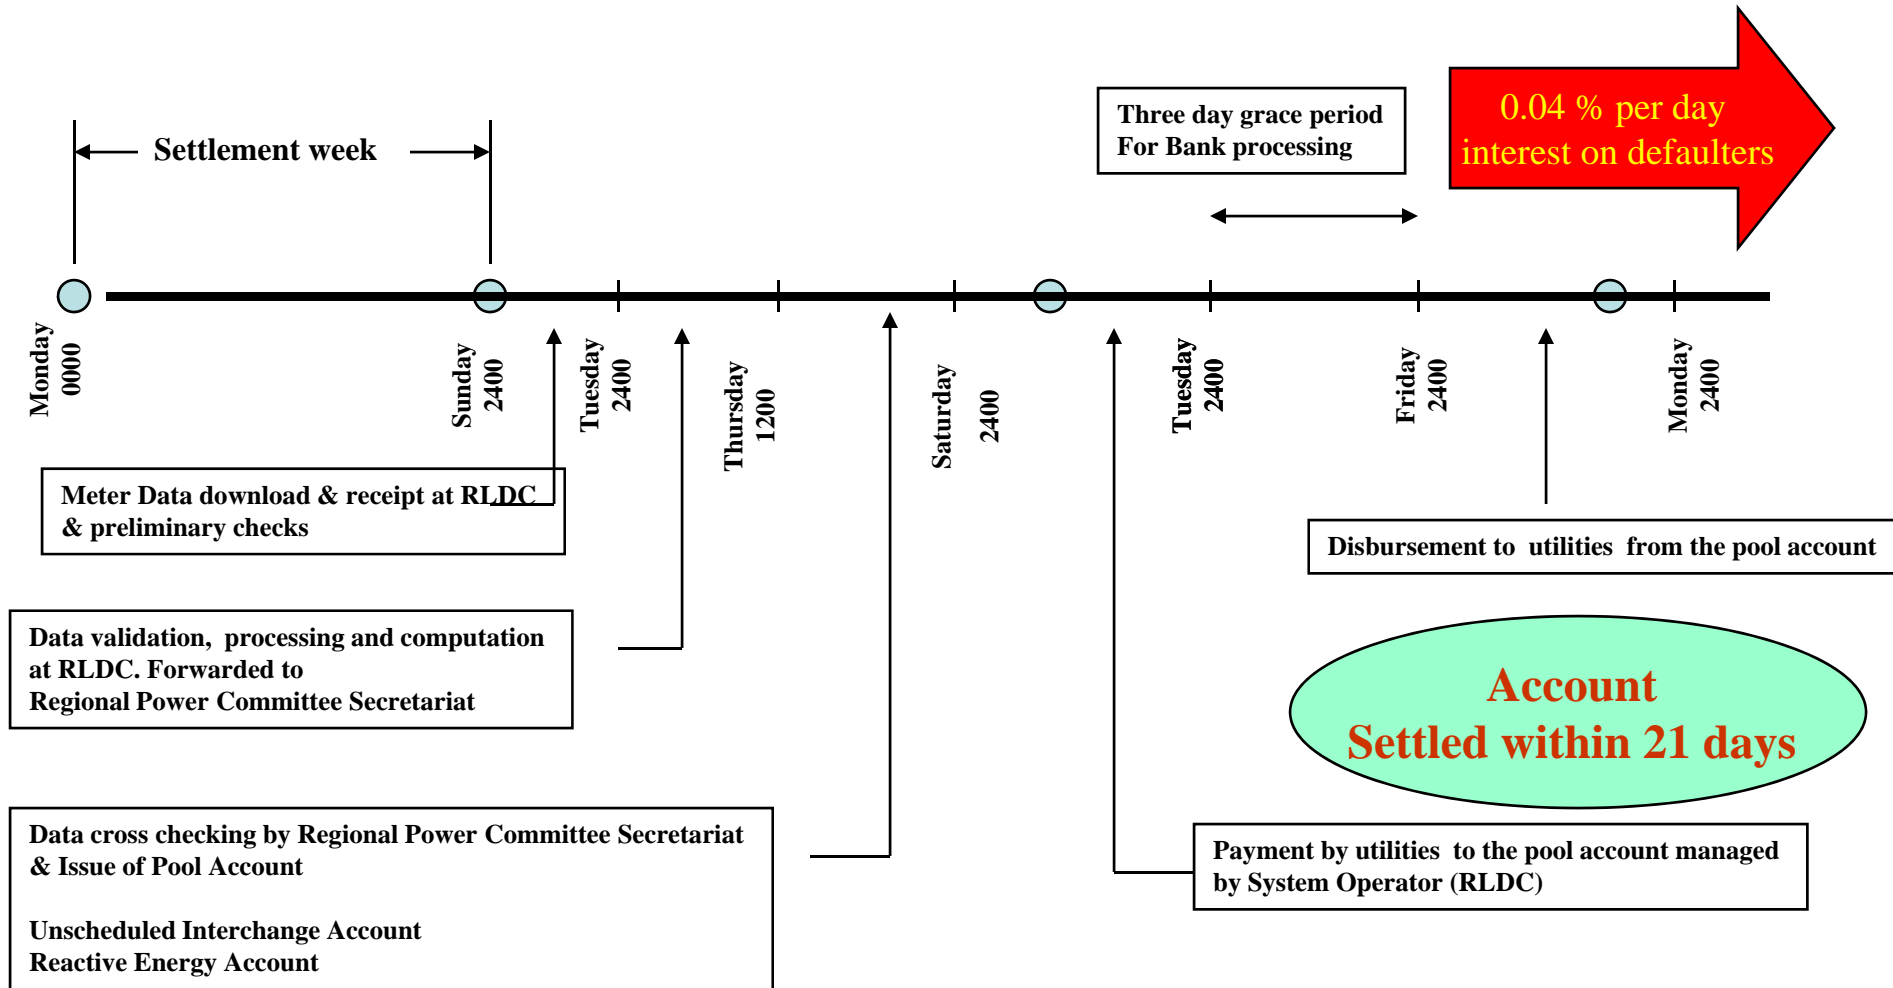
Settlement week

Three day grace period
For Bank processing

0.04 % per day
interest on defaulters

Monday
0000

Sunday
2400

Tuesday
2400

Thursday
1200

Saturday
2400

Tuesday
2400

Friday
2400

Monday
2400

Meter Data download & receipt at RLDC
& preliminary checks

Disbursement to utilities from the pool account

Data validation, processing and computation at RLDC. Forwarded to
Regional Power Committee Secretariat

Account
Settled within 21 days

Data cross checking by Regional Power Committee Secretariat
& Issue of Pool Account

Unscheduled Interchange Account
Reactive Energy Account

Payment by utilities to the pool account managed by System Operator (RLDC)